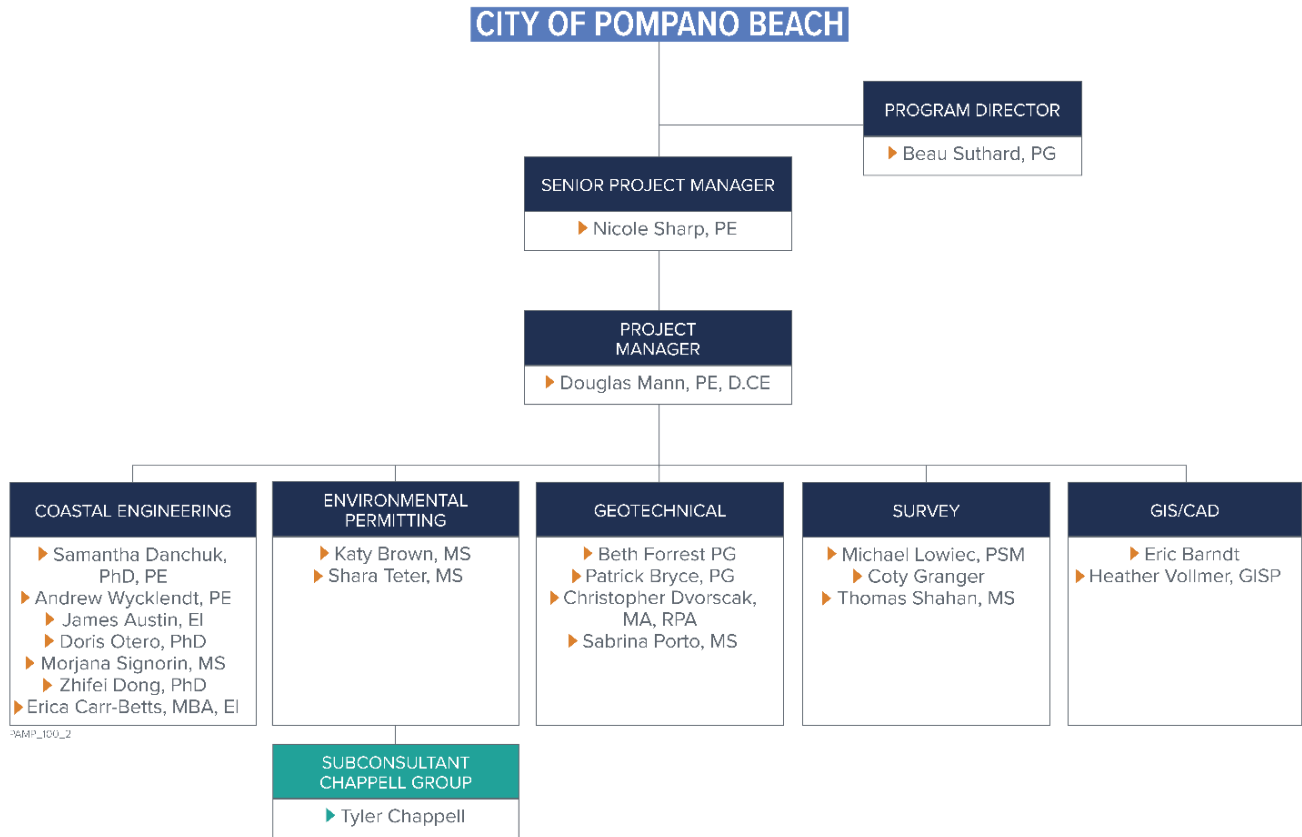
CITY OF POMPANO BEACH

PROGRAM DIRECTOR
Beau Suthard, PG

SENIOR PROJECT MANAGER
Nicole Sharp, PE

PROJECT MANAGER
Douglas Mann, PE, D.CE

COASTAL ENGINEERING
Samantha Danchuk, PhD, PE
Andrew Wycklendt, PE
James Austin, EI
Doris Otero, PhD
Morjana Signorin, MS
Zhifei Dong, PhD
Erica Carr-Betts, MBA, EI

ENVIRONMENTAL PERMITTING
Katy Brown, MS
Shara Teter, MS

GEOTECHNICAL
Beth Forrest PG
Patrick Bryce, PG
Christopher Dvorscak, MA, RPA
Sabrina Porto, MS

SURVEY
Michael Lowiec, PSM
Coty Granger
Thomas Shahan, MS

GIS/CAD
Eric Barndt
Heather Vollmer, GISP

PAMP_100_2

SUBCONSULTANT CHAPPELL GROUP
Tyler Chappell